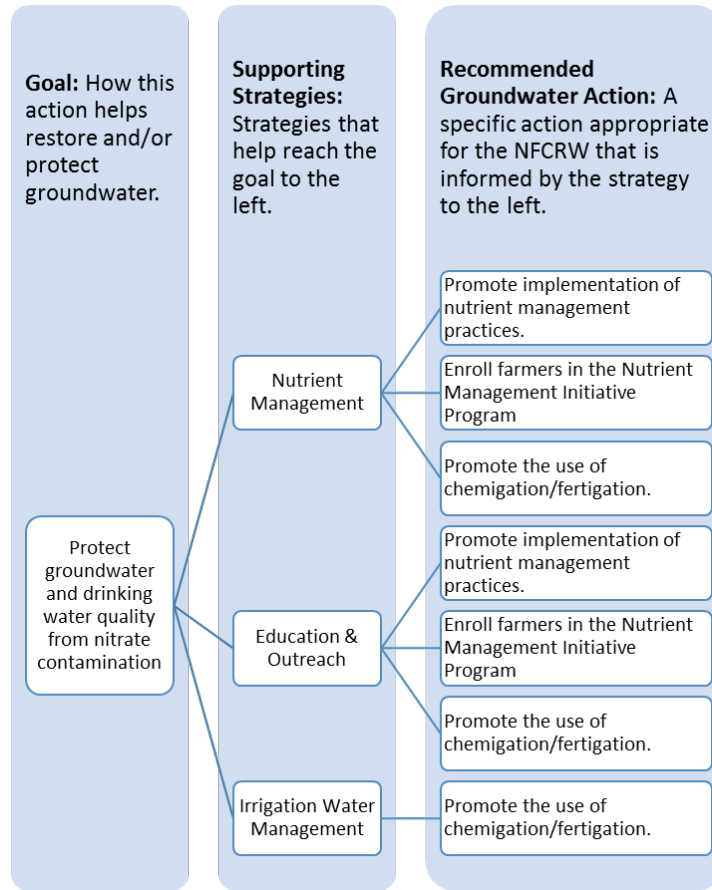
**Goal:** How this action helps restore and/or protect groundwater.

**Supporting Strategies:** Strategies that help reach the goal to the left.

**Recommended Groundwater Action:** A specific action appropriate for the NFCRW that is informed by the strategy to the left.

Protect groundwater and drinking water quality from nitrate contamination

Nutrient Management

Promote implementation of nutrient management practices.

Enroll farmers in the Nutrient Management Initiative Program

Promote the use of chemigation/fertigation.

Education & Outreach

Promote implementation of nutrient management practices.

Enroll farmers in the Nutrient Management Initiative Program

Promote the use of chemigation/fertigation.

Irrigation Water Management

Promote the use of chemigation/fertigation.